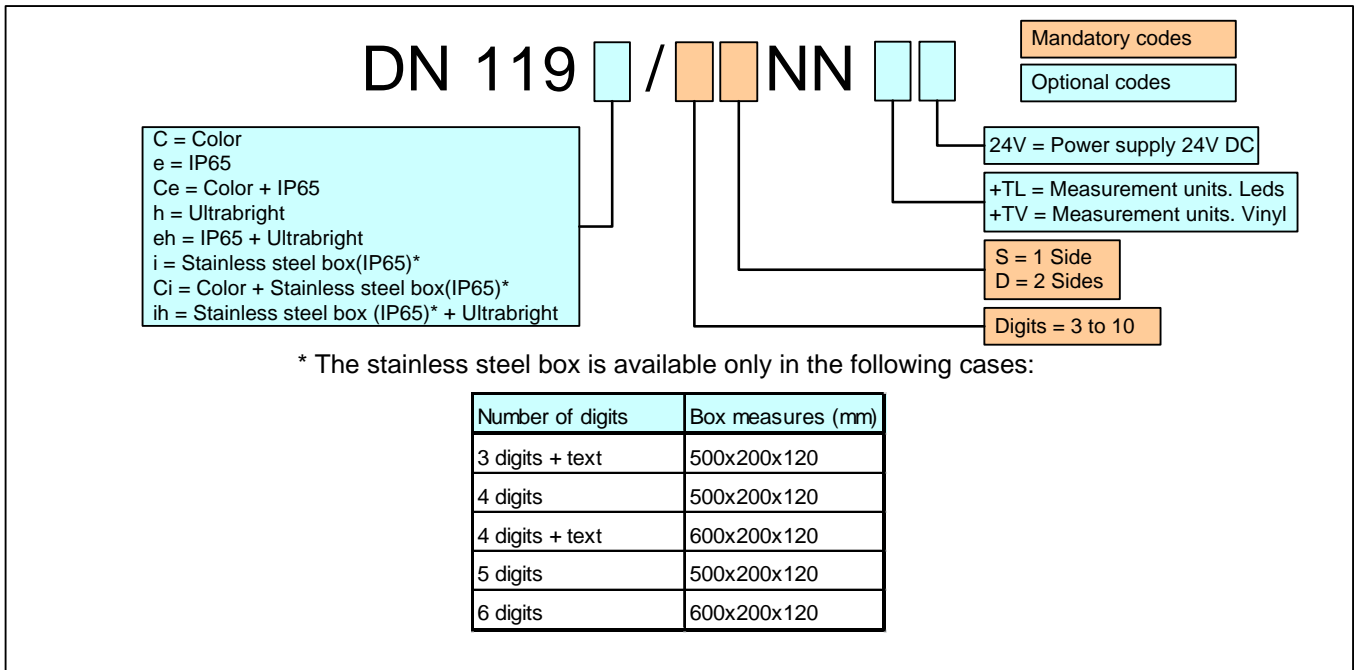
DN 119 / NN

Mandatory codes

Optional codes

C = Color
e = IP65
Ce = Color + IP65
h = Ultrabright
eh = IP65 + Ultrabright
i = Stainless steel box(IP65)*
Ci = Color + Stainless steel box(IP65)*
ih = Stainless steel box (IP65)* + Ultrabright

24V = Power supply 24V DC

+TL = Measurement units. Leds
+TV = Measurement units. Vinyl

S = 1 Side
D = 2 Sides

Digits = 3 to 10

* The stainless steel box is available only in the following cases:

| Number of digits | Box measures (mm) |
|---|---|
| 3 digits + text | 500x200x120 |
| 4 digits | 500x200x120 |
| 4 digits + text | 600x200x120 |
| 5 digits | 500x200x120 |
| 6 digits | 600x200x120 |